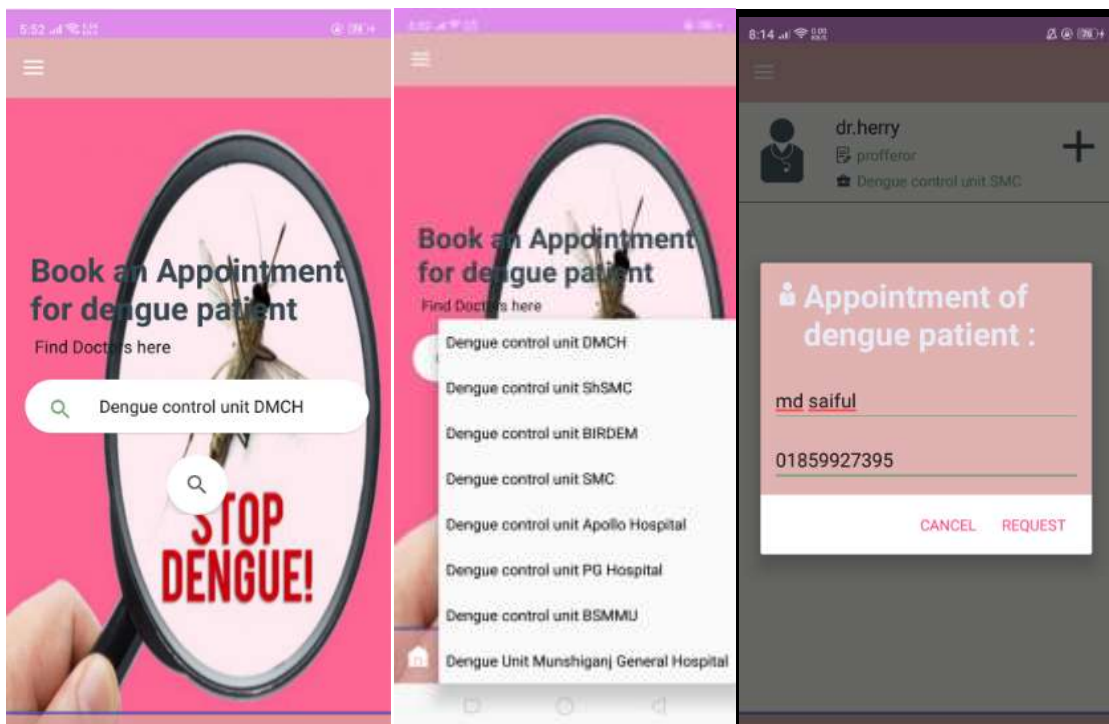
5:52

Book an Appointment for dengue patient

Find Doctors here

Dengue control unit DMCH

STOP DENGUE!

Book an Appointment for dengue patient

Find Doctors here

Dengue control unit DMCH

Dengue control unit ShSMC

Dengue control unit BIRDEM

Dengue control unit SMC

Dengue control unit Apollo Hospital

Dengue control unit PG Hospital

Dengue control unit BSMMU

Dengue Unit Munshiganj General Hospital

8:14

dr.herry

profferor

Dengue control unit SMC

+

Appointment of dengue patient :

md saiful

01859927395

CANCEL REQUEST